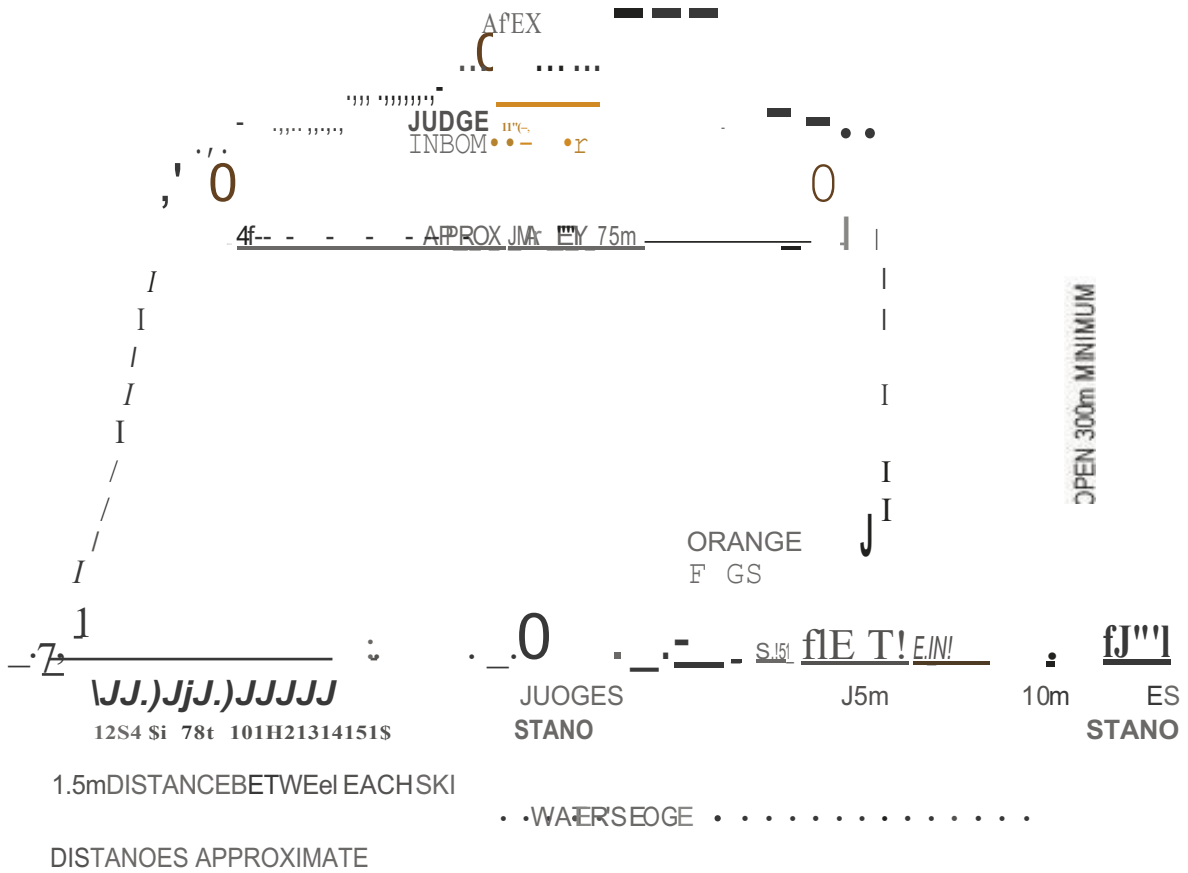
AfEX

JUDGE
INBOM

0 0

APPROX JMr EY 75m

OPEN 300m MINIMUM

ORANGE
F GS

1

0

S.I51 flE T! E.IN! fJ"'l

\JJ.)JjJ.)JJJJJ
12S4 $i 78t 101H21314151$

JUOGES
STANO

J5m

10m

ES
STANO

1.5mDISTANCEBETWEel EACHSKI

WATER'S EOGE

DISTANOES APPROXIMATE